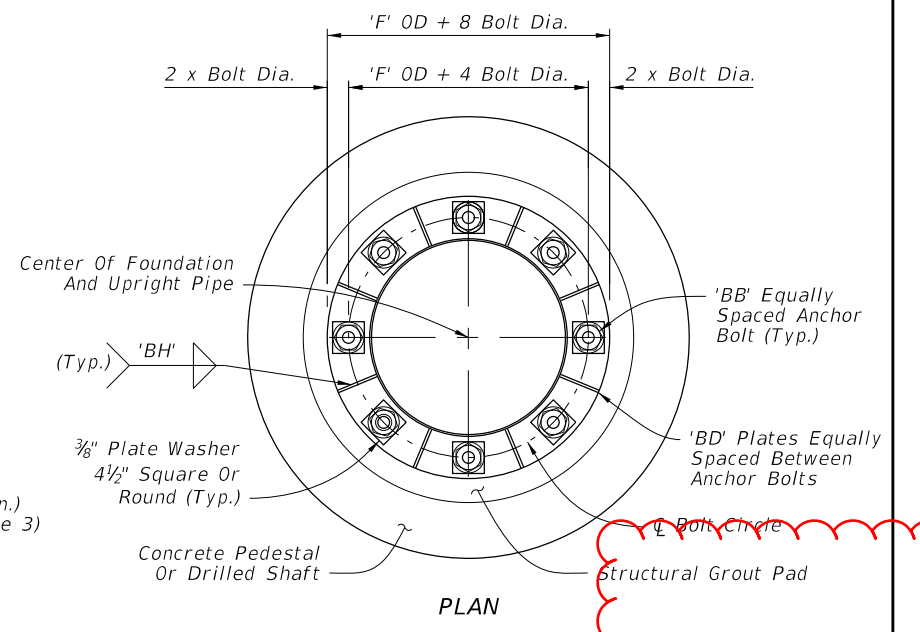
'F' OD + 8 Bolt Dia.

2 x Bolt Dia.

'F' OD + 4 Bolt Dia.

2 x Bolt Dia.

Center Of Foundation And Upright Pipe

'BB' Equally Spaced Anchor Bolt (Typ.)

(Typ.)

'BH'

$\frac{3}{8}$" Plate Washer $4\frac{1}{2}$" Square Or Round (Typ.)

'BD' Plates Equally Spaced Between Anchor Bolts

n.)

e 3)

℄ Bolt Circle

Concrete Pedestal Or Drilled Shaft

Structural Grout Pad

PLAN